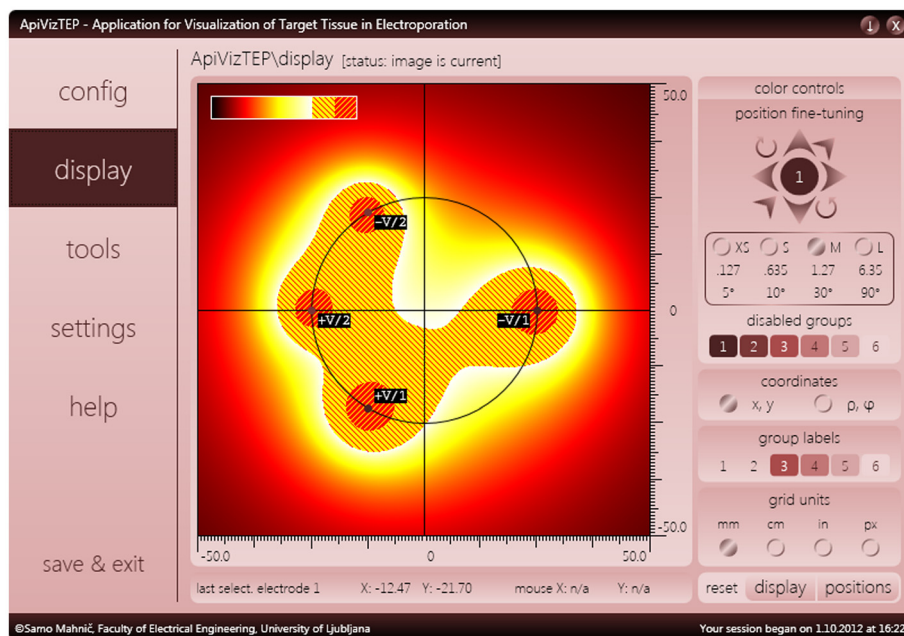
ApiVizTEP - Application for Visualization of Target Tissue in Electroporation

config

display

tools

settings

help

save & exit

ApiVizTEP\display [status: image is current]

50.0

0

-50.0

-50.0

0

50.0

-V/2

+V/2

-V/1

+V/1

last select. electrode 1 X: -12.47 Y: -21.70 mouse X: n/a Y: n/a

color controls

position fine-tuning

1

XS S M L

.127 .635 1.27 6.35

5° 10° 30° 90°

disabled groups

1 2 3 4 5 6

coordinates

x, y ρ, φ

group labels

1 2 3 4 5 6

grid units

mm cm in px

reset display positions

©Samo Mahnič, Faculty of Electrical Engineering, University of Ljubljana

Your session began on 1.10.2012 at 16:22